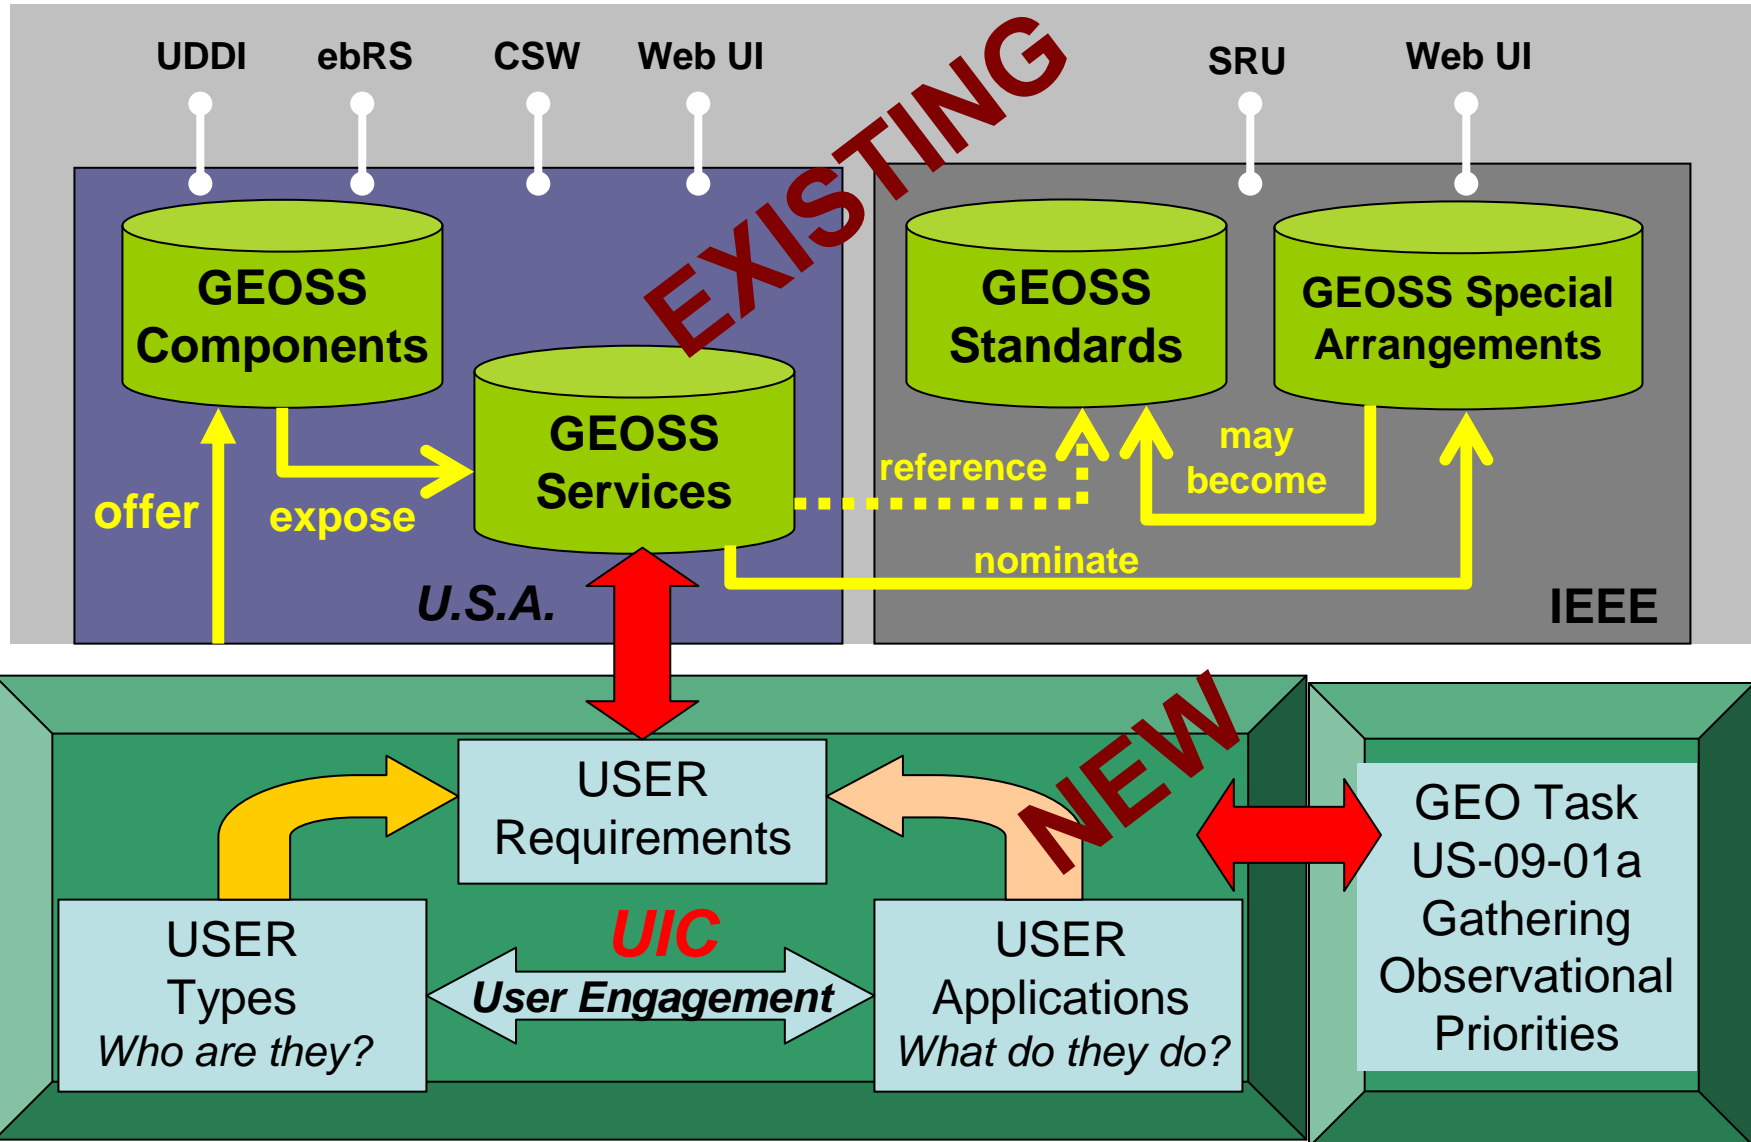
UDDI ebRS CSW Web UI

SRU Web UI

EXISTING

GEOSS Components

GEOSS Services

GEOSS Standards

GEOSS Special Arrangements

offer

expose

reference

may become

nominate

U.S.A.

IEEE

NEW

USER Requirements

USER Types
Who are they?

UIC

User Engagement

USER Applications
What do they do?

GEO Task US-09-01a Gathering Observational Priorities